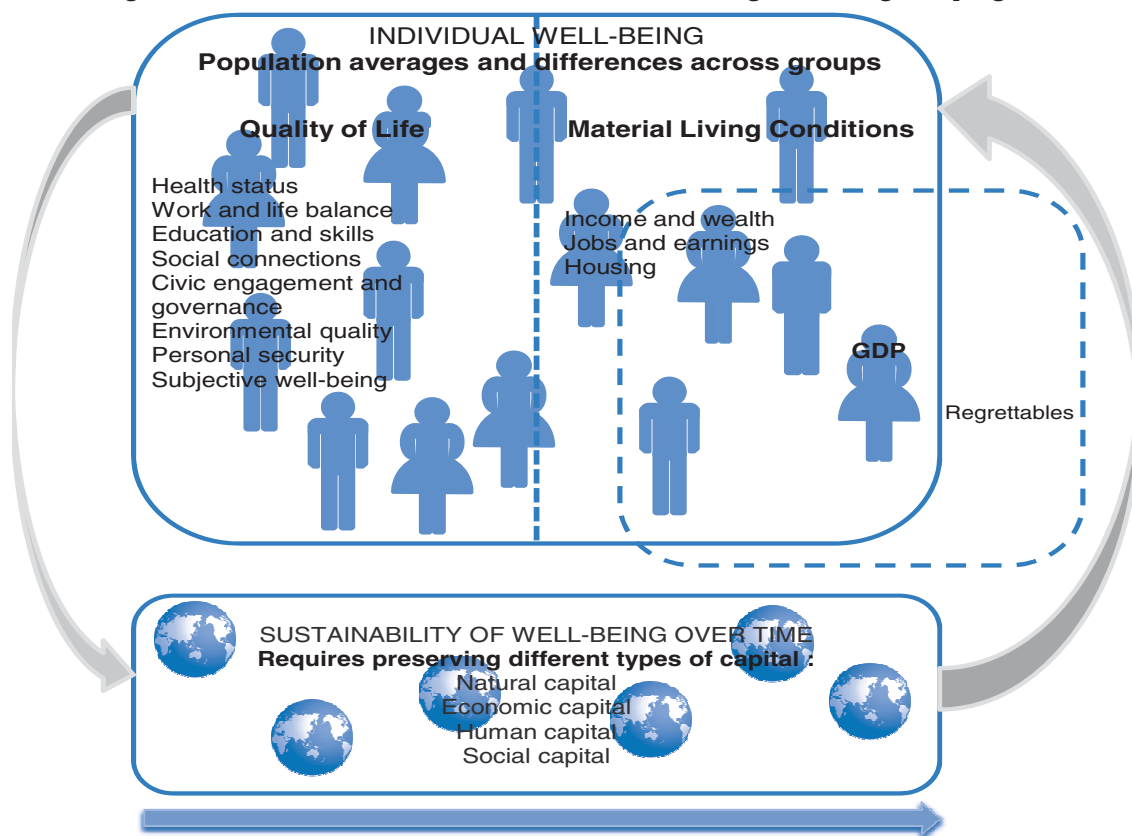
INDIVIDUAL WELL-BEING
Population averages and differences across groups

Quality of Life

Health status
Work and life balance
Education and skills
Social connections
Civic engagement and governance
Environmental quality
Personal security
Subjective well-being

Material Living Conditions

Income and wealth
Jobs and earnings
Housing

GDP

Regrettables

SUSTAINABILITY OF WELL-BEING OVER TIME
Requires preserving different types of capital :
Natural capital
Economic capital
Human capital
Social capital